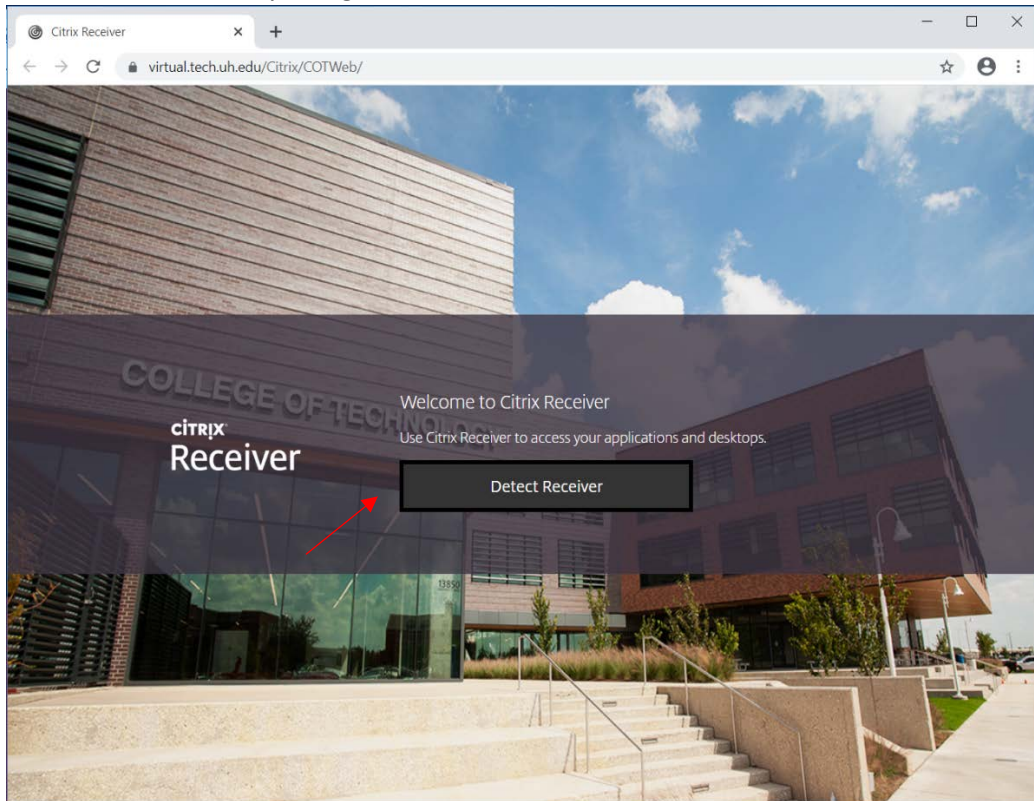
Citrix Receiver
virtual.tech.uh.edu/Citrix/COTWeb/

COLLEGE OF TECHNOLOGY

CITRIX
Receiver

Welcome to Citrix Receiver
Use Citrix Receiver to access your applications and desktops.
Detect Receiver

13850